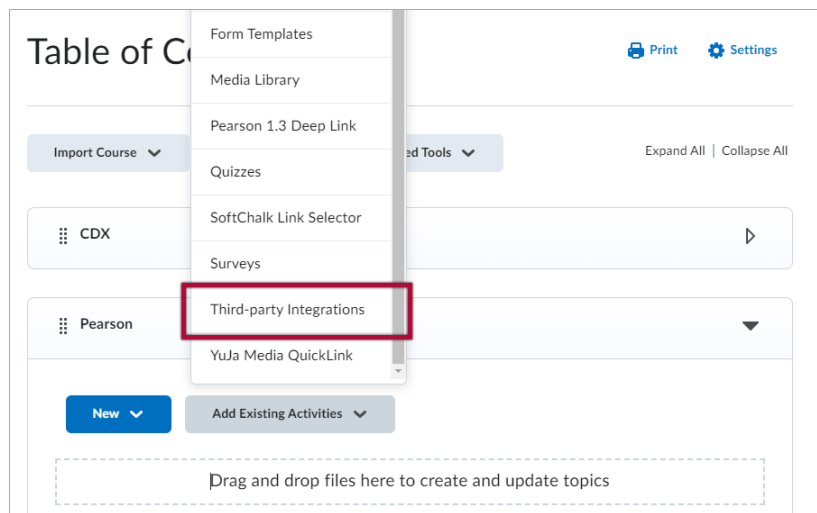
Table of Co

Print Settings

Import Course

ed Tools

Expand All | Collapse All

Form Templates

Media Library

Pearson 1.3 Deep Link

Quizzes

SoftChalk Link Selector

Surveys

Third-party Integrations

YuJa Media QuickLink

CDX

Pearson

New

Add Existing Activities

Drag and drop files here to create and update topics